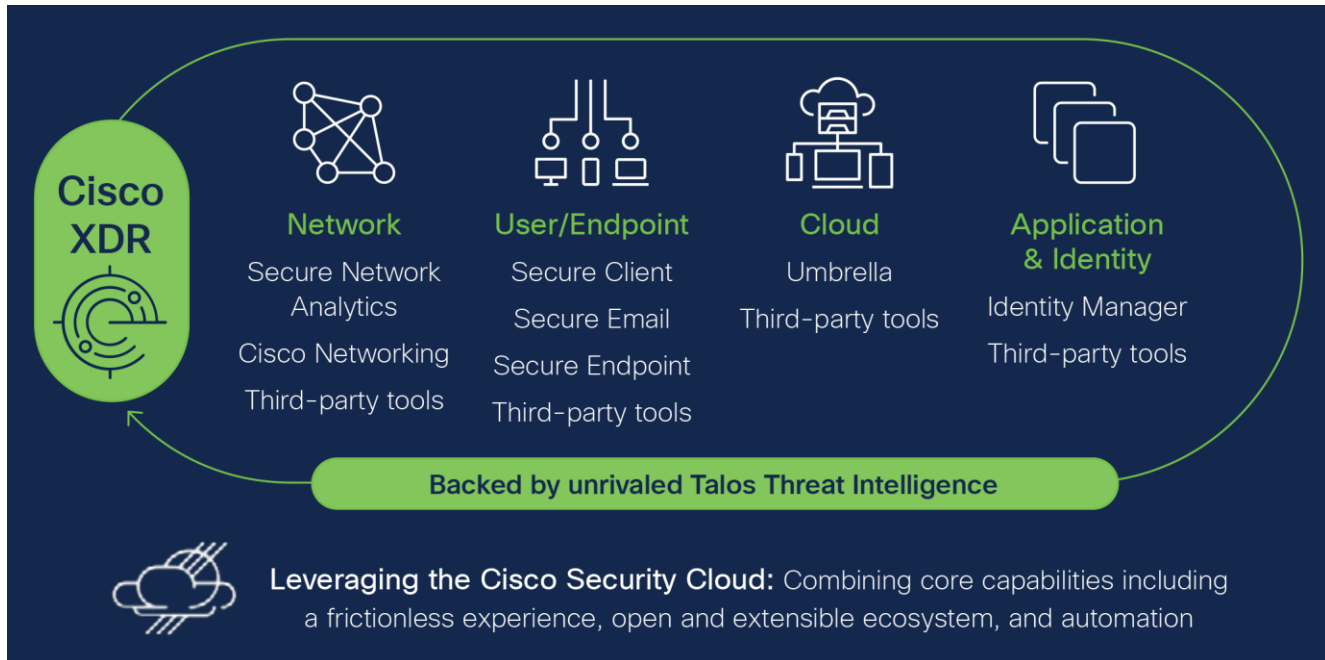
Cisco XDR

Network
Secure Network Analytics
Cisco Networking
Third-party tools

User/Endpoint
Secure Client
Secure Email
Secure Endpoint
Third-party tools

Cloud
Umbrella
Third-party tools

Application & Identity
Identity Manager
Third-party tools

Backed by unrivaled Talos Threat Intelligence

Leveraging the Cisco Security Cloud: Combining core capabilities including a frictionless experience, open and extensible ecosystem, and automation